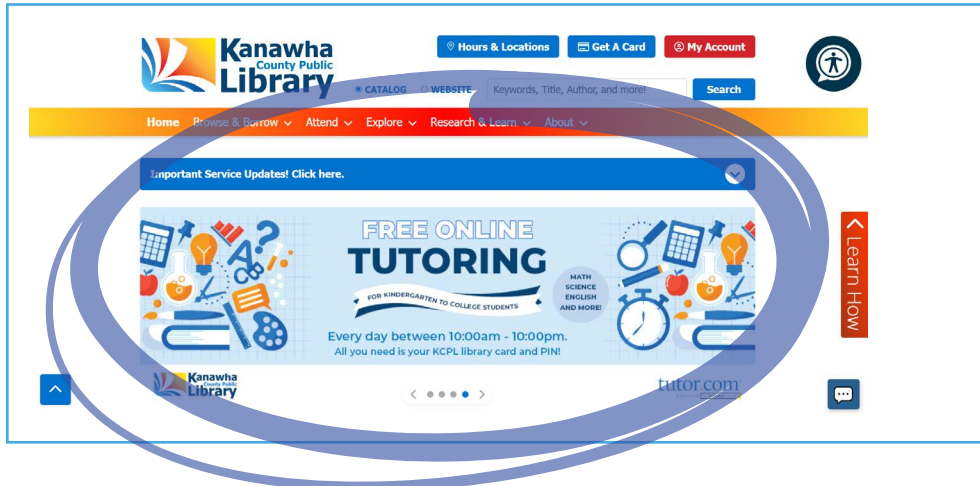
Kanawha County Public Library

Hours & Locations
Get A Card
My Account

CATALOG WEBSITE
Keywords, Title, Author, and more!
Search

Home Browse & Borrow Attend Explore Research & Learn About

Important Service Updates! Click here.

FREE ONLINE TUTORING
FOR KINDERGARTEN TO COLLEGE STUDENTS
MATH SCIENCE ENGLISH AND MORE!
Every day between 10:00am - 10:00pm.
All you need is your KCPL library card and PIN!

Kanawha County Public Library

tutor.com

Learn How